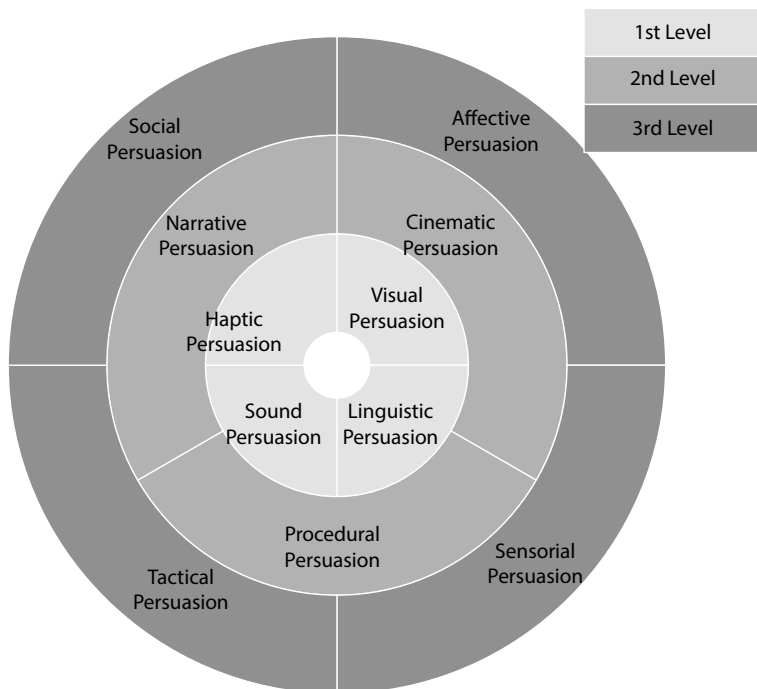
1st Level
2nd Level
3rd Level

Social Persuasion

Affective Persuasion

Narrative Persuasion

Cinematic Persuasion

Haptic Persuasion

Visual Persuasion

Sound Persuasion

Linguistic Persuasion

Procedural Persuasion

Sensorial Persuasion

Tactical Persuasion